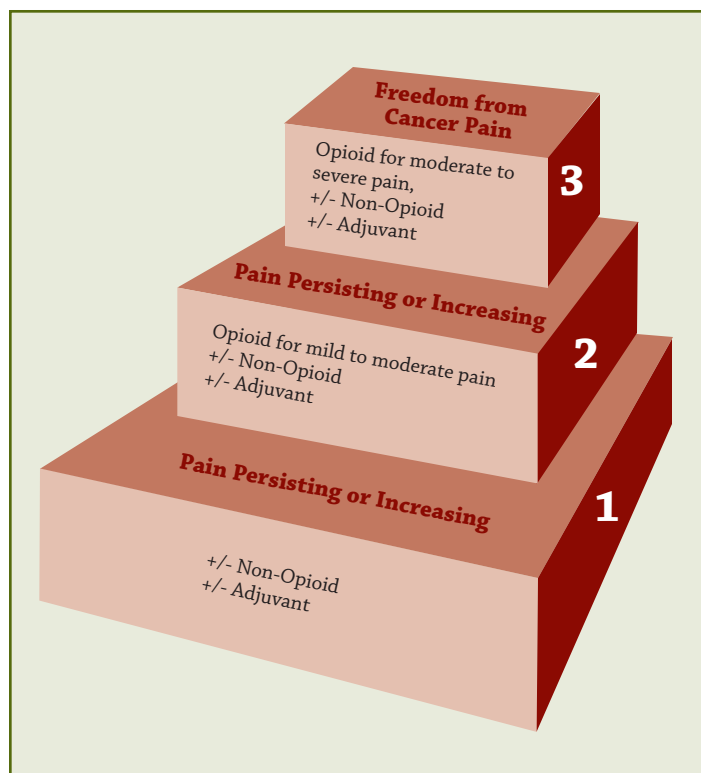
Freedom from Cancer Pain

Opioid for moderate to severe pain,
+/- Non-Opioid
+/- Adjuvant

3

Pain Persisting or Increasing

Opioid for mild to moderate pain
+/- Non-Opioid
+/- Adjuvant

2

Pain Persisting or Increasing

1

+/- Non-Opioid
+/- Adjuvant